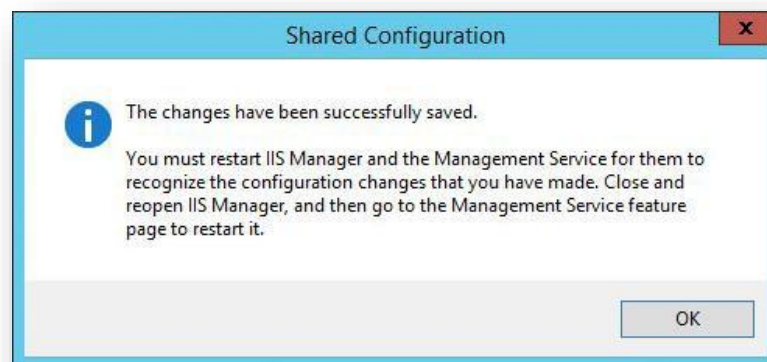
Shared Configuration

x

The changes have been successfully saved.

You must restart IIS Manager and the Management Service for them to recognize the configuration changes that you have made. Close and reopen IIS Manager, and then go to the Management Service feature page to restart it.

OK